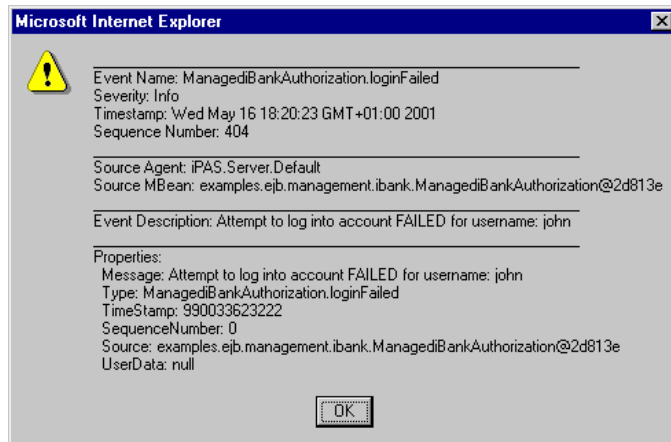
Microsoft Internet Explorer

Event Name: ManagediBankAuthorization.loginFailed
Severity: Info
Timestamp: Wed May 16 18:20:23 GMT+01:00 2001
Sequence Number: 404

Source Agent: iPAS.Server.Default
Source MBean: examples.ejb.management.ibank.ManagediBankAuthorization@2d813e

Event Description: Attempt to log into account FAILED for username: john

Properties:
Message: Attempt to log into account FAILED for username: john
Type: ManagediBankAuthorization.loginFailed
TimeStamp: 990033623222
SequenceNumber: 0
Source: examples.ejb.management.ibank.ManagediBankAuthorization@2d813e
UserData: null

OK